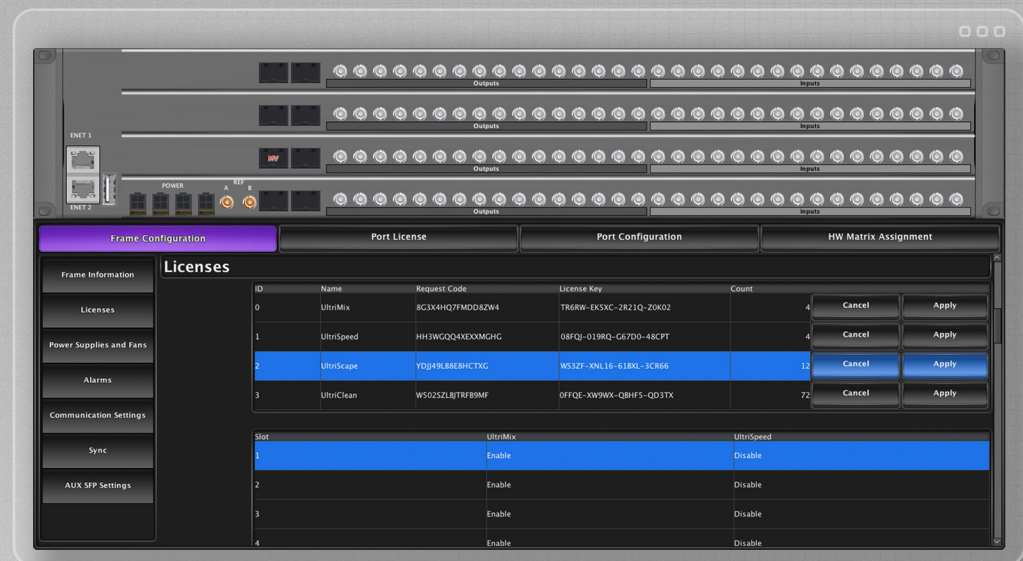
ENET 1

ENET 2

POWER

REF

A B

Outputs

Inputs

Outputs

Inputs

Outputs

Inputs

Outputs

Inputs

Frame Configuration

Port License

Port Configuration

HW Matrix Assignment

Frame Information

Licenses

Power Supplies and Fans

Alarms

Communication Settings

Sync

AUX SFP Settings

Licenses

| ID | Name | Request Code | License Key | Count | | |
|---|---|---|---|---|---|---|
| 0 | UltriMix | 8G3X4HQ7FMDD8ZW4 | TR6RW-EK5XC-2R21Q-Z0K02 | 4 | Cancel | Apply |
| 1 | UltriSpeed | HH3WGQQ4XEXXMGHG | 08FQJ-019RQ-G67D0-48CPT | 4 | Cancel | Apply |
| 2 | UltriScape | YDJJ49L88E8HCTXG | WS3ZF-XNL16-61BXL-3CR66 | 12 | Cancel | Apply |
| 3 | UltriClean | W502SZLBJTRFB9MF | 0FFQE-XW9WX-QBHF5-QD3TX | 72 | Cancel | Apply |

| Slot | UltriMix | UltriSpeed |
|---|---|---|
| 1 | Enable | Disable |
| 2 | Enable | Disable |
| 3 | Enable | Disable |
| 4 | Enable | Disable |